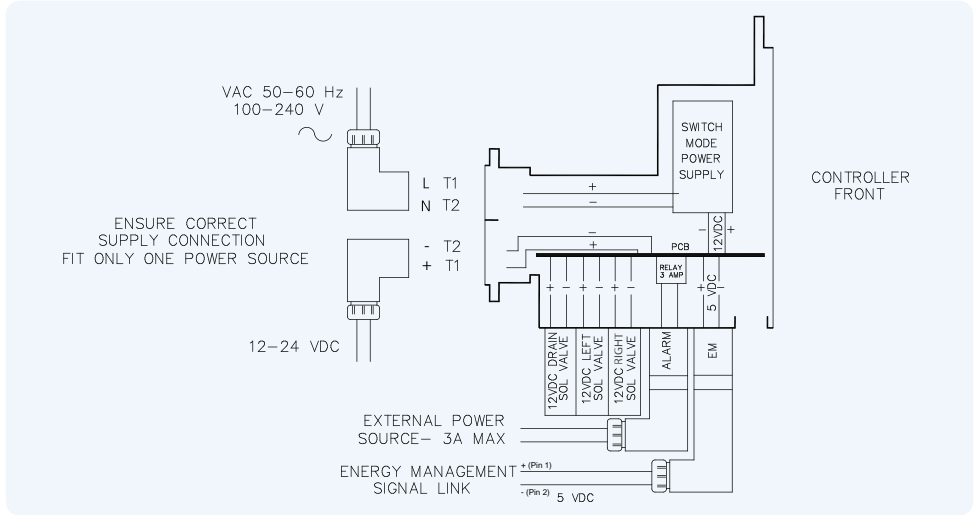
VAC 50–60 Hz
100–240 V

L T1
N T2

ENSURE CORRECT
SUPPLY CONNECTION
FIT ONLY ONE POWER SOURCE

- T2
+ T1

12–24 VDC

SWITCH
MODE
POWER
SUPPLY

CONTROLLER
FRONT

+
–
12VDC
–
+
PCB
+ – + – + –
RELAY
3 AMP
+ –
5 VDC

12VDC DRAIN
SOL VALVE
12VDC LEFT
SOL VALVE
12VDC RIGHT
SOL VALVE
ALARM
EM

EXTERNAL POWER
SOURCE– 3A MAX

ENERGY MANAGEMENT
SIGNAL LINK
+ (Pin 1)
- (Pin 2) 5 VDC